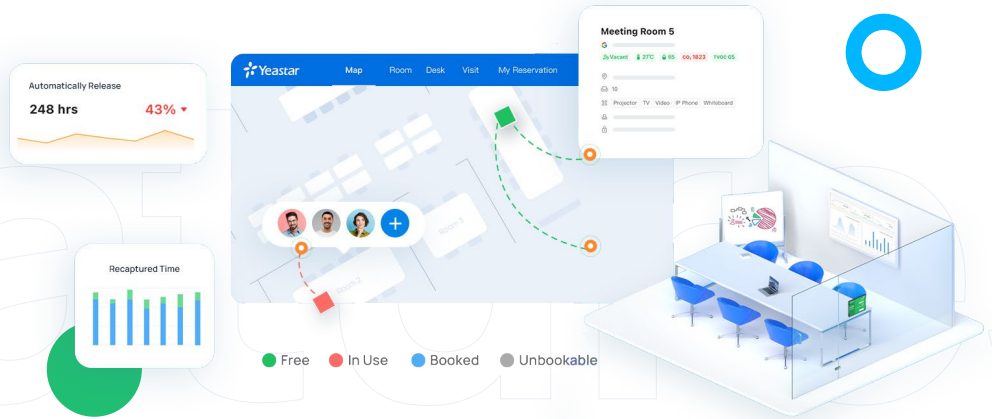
Automatically Release
248 hrs
43%

Yeastar
Map Room Desk Visit My Reservation

Meeting Room 5
G
Vacant 27°C 65 co₂ 1823 TVOC 65
10
Projector TV Video IP Phone Whiteboard

Recaptured Time

Room 5
Room 7

Free In Use Booked Unbookable